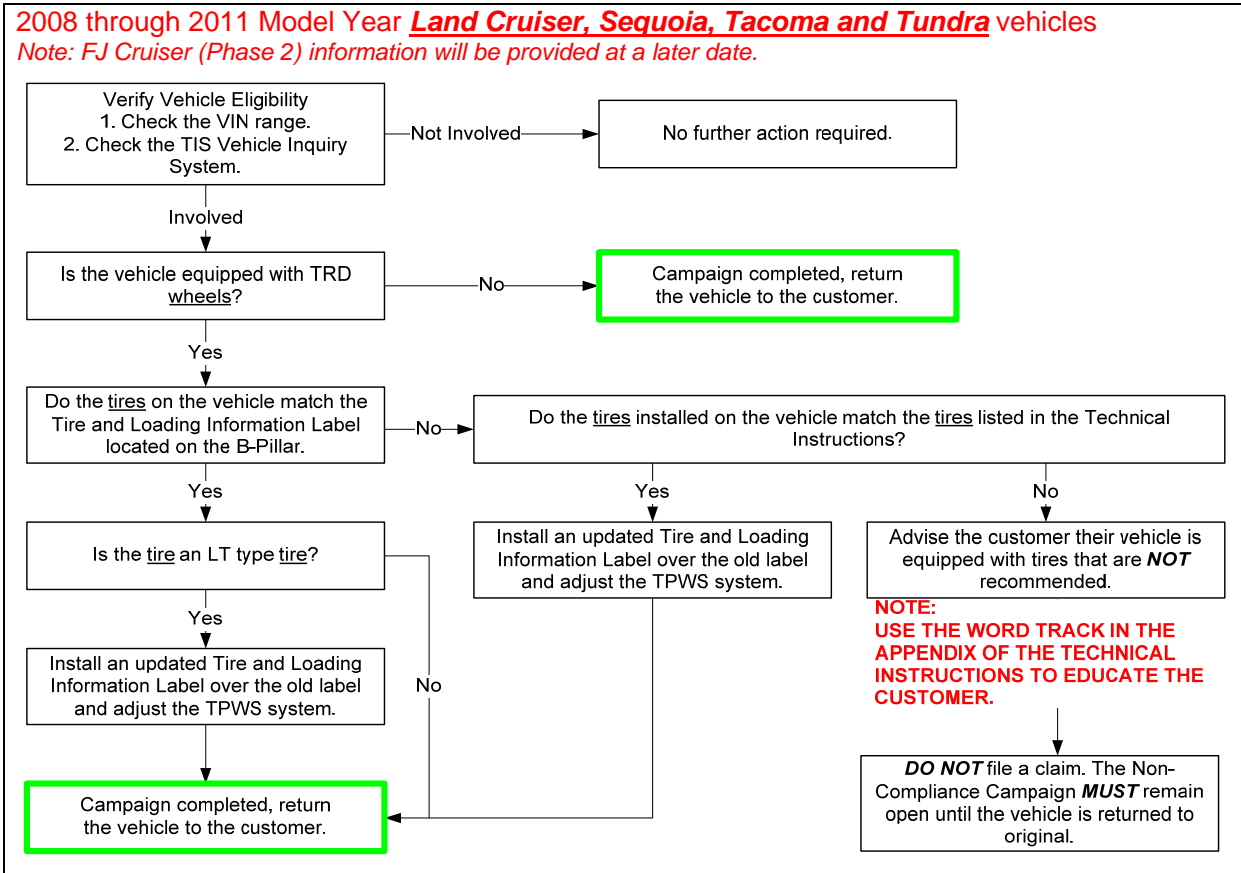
2008 through 2011 Model Year Land Cruiser, Sequoia, Tacoma and Tundra vehicles
Note: FJ Cruiser (Phase 2) information will be provided at a later date.

Verify Vehicle Eligibility
1. Check the VIN range.
2. Check the TIS Vehicle Inquiry System.

Not Involved

No further action required.

Involved

Is the vehicle equipped with TRD wheels?

No

Campaign completed, return the vehicle to the customer.

Yes

Do the tires on the vehicle match the Tire and Loading Information Label located on the B-Pillar.

No

Do the tires installed on the vehicle match the tires listed in the Technical Instructions?

Yes

Yes

No

Is the tire an LT type tire?

Install an updated Tire and Loading Information Label over the old label and adjust the TPWS system.

Advise the customer their vehicle is equipped with tires that are NOT recommended.

NOTE:
USE THE WORD TRACK IN THE APPENDIX OF THE TECHNICAL INSTRUCTIONS TO EDUCATE THE CUSTOMER.

Yes

Install an updated Tire and Loading Information Label over the old label and adjust the TPWS system.

No

DO NOT file a claim. The Non-Compliance Campaign MUST remain open until the vehicle is returned to original.

Campaign completed, return the vehicle to the customer.